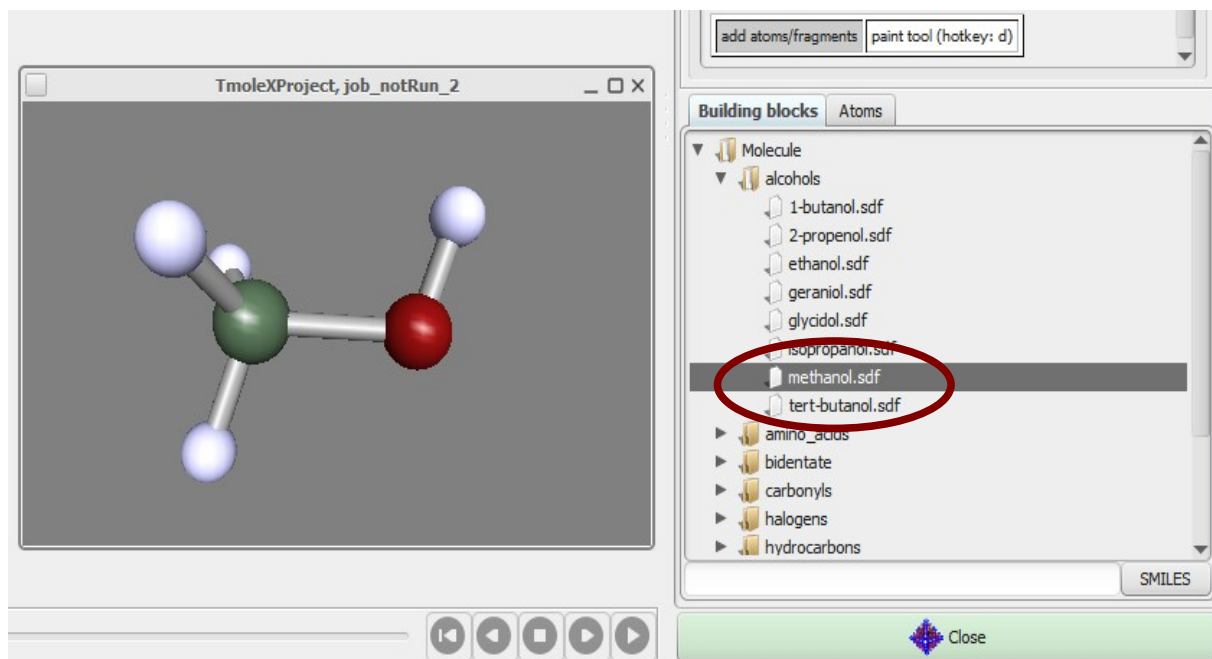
add atoms/fragments
paint tool (hotkey: d)

TmoleXProject, job_notRun_2

Building blocks
Atoms

Molecule
alcohols
1-butanol.sdf
2-propenol.sdf
ethanol.sdf
geraniol.sdf
glycidol.sdf
isopropanol.sdf
methanol.sdf
tert-butanol.sdf
amino_acids
bidentate
carbonyls
halogens
hydrocarbons

SMILES

Close